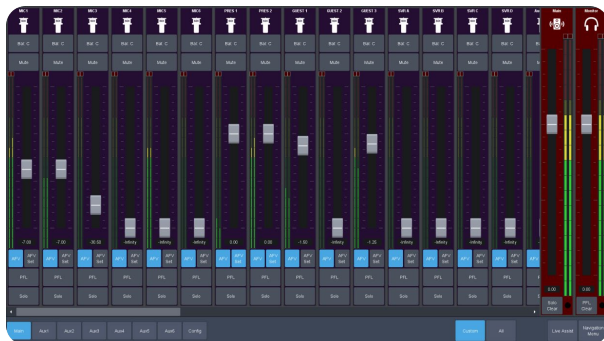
MIC1 MIC2 MIC3 MIC4 MIC5 MIC6 PRES 1 PRES 2 GUEST 1 GUEST 2 GUEST 3 SVR A SVR B SVR C SVR D Main Monitor

Bal C Bal C Bal C Bal C Bal C Bal C Bal C Bal C Bal C Bal C Bal C Bal C Bal C Bal C Bal C

Multi Multi Multi Multi Multi Multi Multi Multi Multi Multi Multi Multi Multi Multi Multi

-7.00 -7.00 -30.50 -Infinity -Infinity -Infinity 0.00 0.00 -1.50 -Infinity -1.25 -Infinity -Infinity -Infinity -Infinity 0.00

AFV AFV Set AFV AFV Set AFV AFV Set AFV AFV Set AFV AFV Set AFV AFV Set AFV AFV Set AFV AFV Set AFV AFV Set AFV AFV Set AFV AFV Set AFV AFV Set AFV AFV Set AFV AFV Set AFV AFV Set

PFL PFL PFL PFL PFL PFL PFL PFL PFL PFL PFL PFL PFL PFL PFL

Solo Solo Solo Solo Solo Solo Solo Solo Solo Solo Solo Solo Solo Solo Solo

Solo Clear PFL Clear

Main Aux1 Aux2 Aux3 Aux4 Aux5 Aux6 Config Custom All Live Assist Navigation Menu